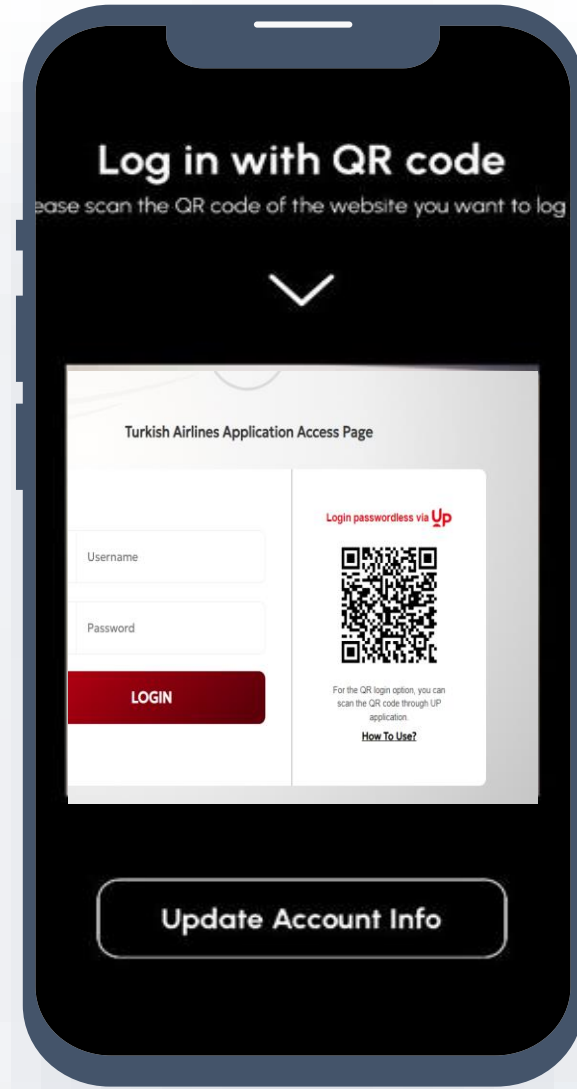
Log in with QR code

ease scan the QR code of the website you want to log

Turkish Airlines Application Access Page

Username

Password

LOGIN

Login passwordless via Up

For the QR login option, you can scan the QR code through UP application.

How To Use?

Update Account Info